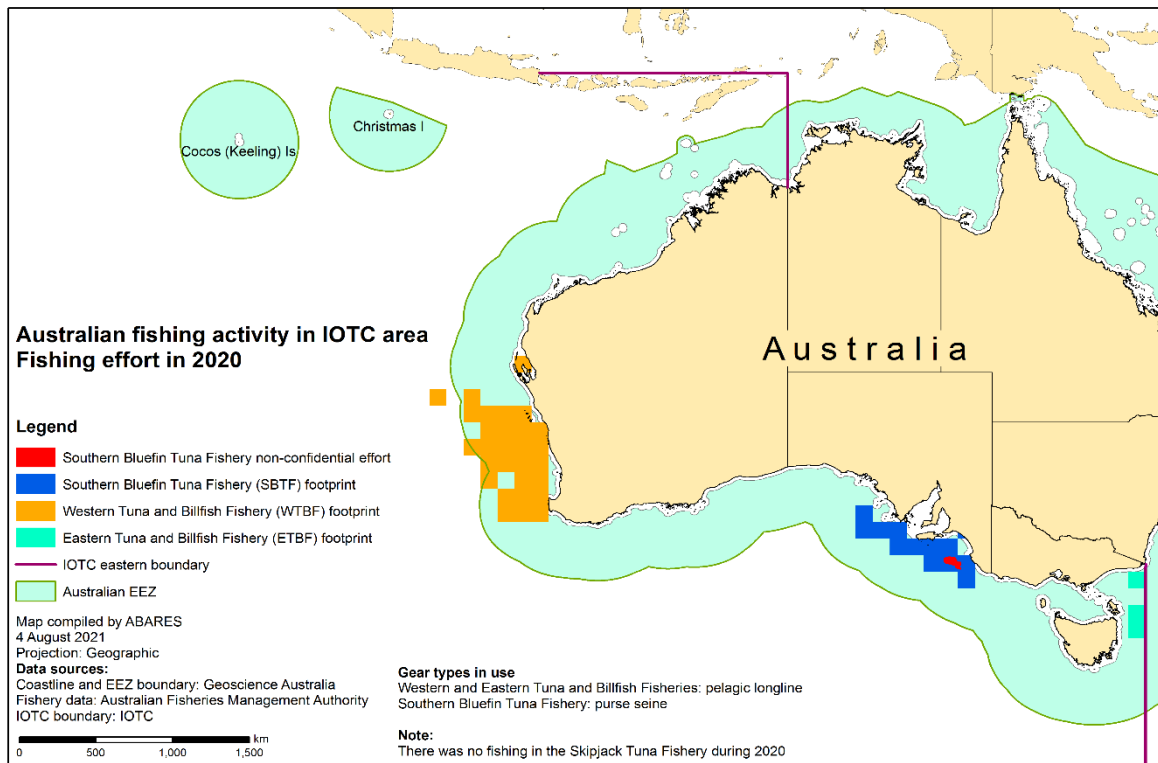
Christmas I

Cocos (Keeling) Is

Australia

Australian fishing activity in IOTC area
Fishing effort in 2020

Legend

Southern Bluefin Tuna Fishery non-confidential effort

Southern Bluefin Tuna Fishery (SBTF) footprint

Western Tuna and Billfish Fishery (WTBF) footprint

Eastern Tuna and Billfish Fishery (ETBF) footprint

IOTC eastern boundary

Australian EEZ

Map compiled by ABARES
4 August 2021
Projection: Geographic
Data sources:
Coastline and EEZ boundary: Geoscience Australia
Fishery data: Australian Fisheries Management Authority
IOTC boundary: IOTC

km
0 500 1,000 1,500

Gear types in use
Western and Eastern Tuna and Billfish Fisheries: pelagic longline
Southern Bluefin Tuna Fishery: purse seine

Note:
There was no fishing in the Skipjack Tuna Fishery during 2020